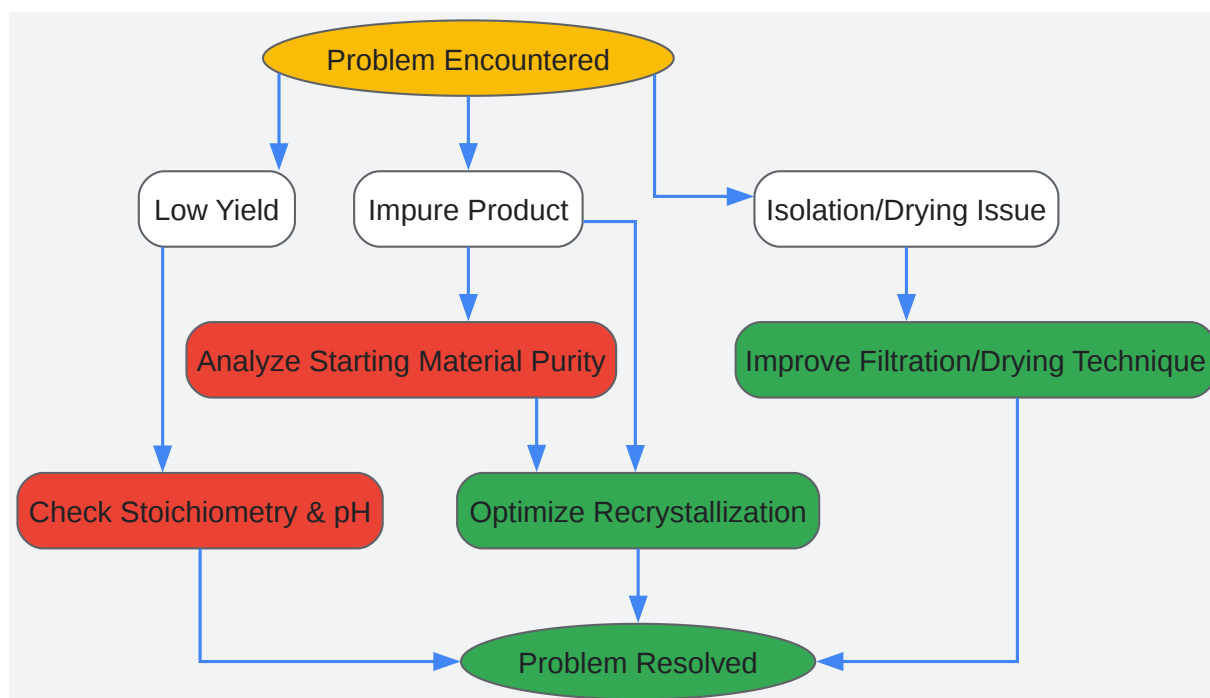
Problem Encountered

Low Yield

Impure Product

Isolation/Drying Issue

Analyze Starting Material Purity

Improve Filtration/Drying Technique

Check Stoichiometry & pH

Optimize Recrystallization

Problem Resolved